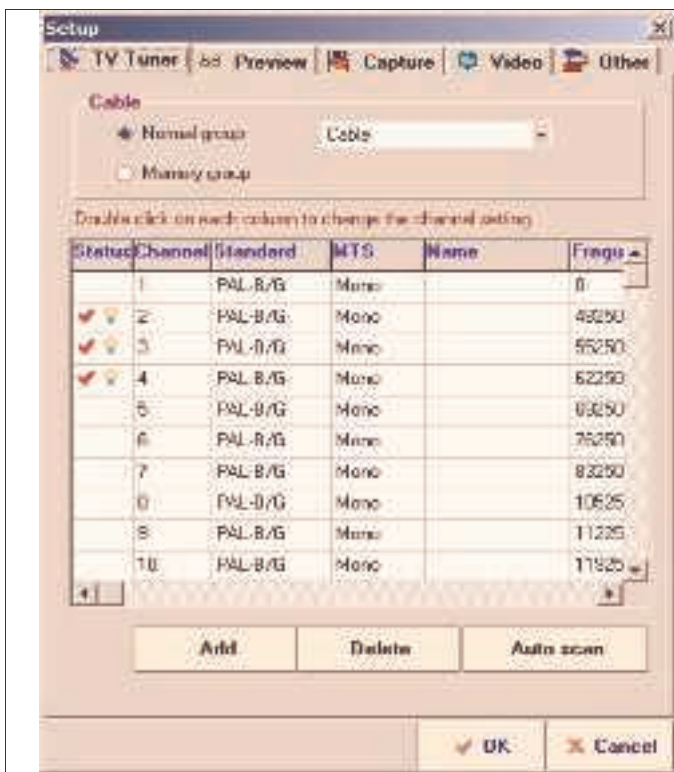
Setup

TV Tuner | Preview | Capture | Video | Other

Cable

Normal group Cable

Memory group

Double click on each column to change the channel setting

| Status | Channel | Standard | MTS | Name | Frequ |
|---|---|---|---|---|---|
| | 1 | PAL-B/G | Mono | | 0 |
| | 2 | PAL-B/G | Mono | | 48250 |
| | 3 | PAL-B/G | Mono | | 55250 |
| | 4 | PAL-B/G | Mono | | 62250 |
| | 5 | PAL-B/G | Mono | | 69250 |
| | 6 | PAL-B/G | Mono | | 76250 |
| | 7 | PAL-B/G | Mono | | 83250 |
| | 8 | PAL-B/G | Mono | | 10525 |
| | 9 | PAL-B/G | Mono | | 11225 |
| | 10 | PAL-B/G | Mono | | 11925 |

Add Delete Auto scan

OK Cancel